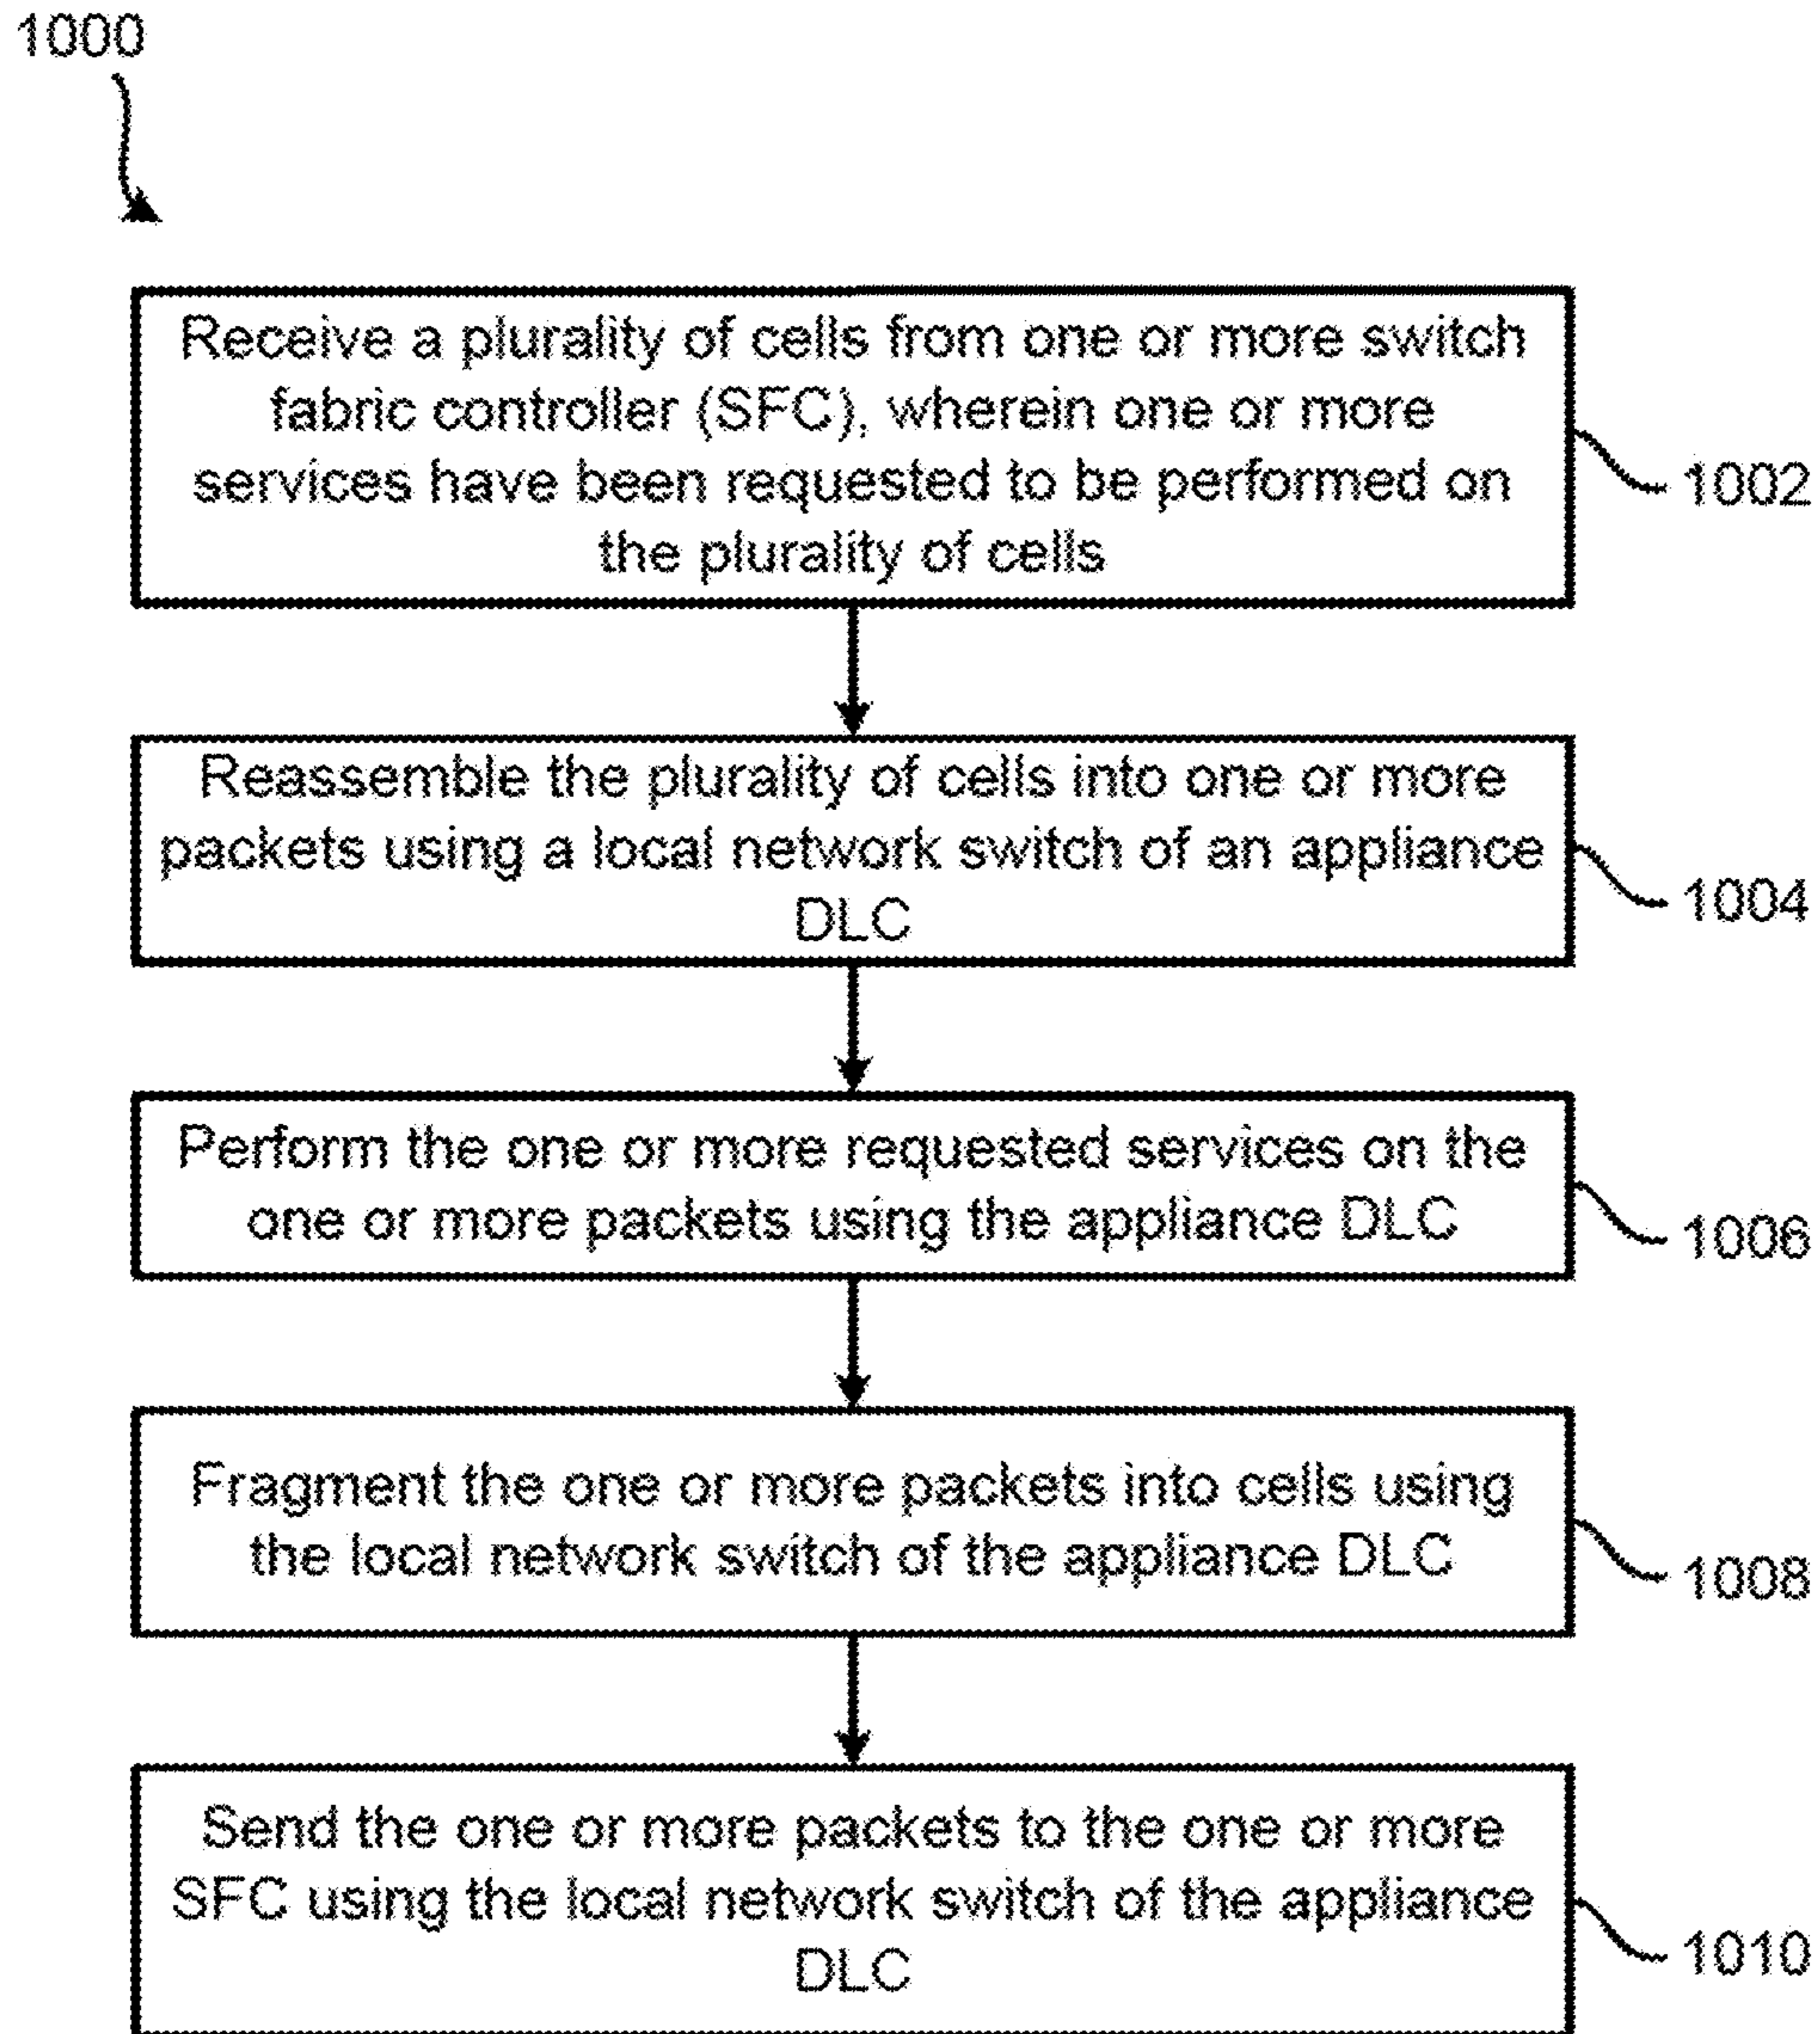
1000

Receive a plurality of cells from one or more switch fabric controller (SFC), wherein one or more services have been requested to be performed on the plurality of cells

1002

Reassemble the plurality of cells into one or more packets using a local network switch of an appliance DLC

1004

Perform the one or more requested services on the one or more packets using the appliance DLC

1006

Fragment the one or more packets into cells using the local network switch of the appliance DLC

1008

Send the one or more packets to the one or more SFC using the local network switch of the appliance DLC

1010